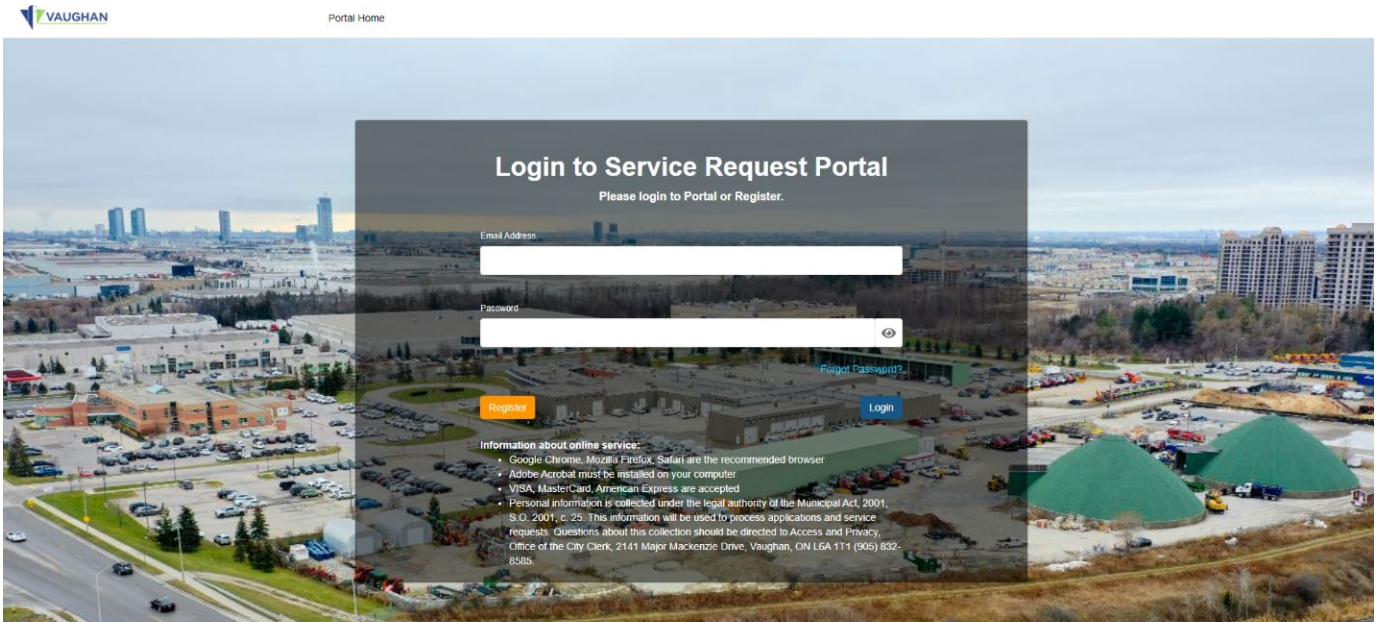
VAUGHAN

Portal Home

Login to Service Request Portal

Please login to Portal or Register.

Email Address

Password

Forgot Password?

Register

Login

Information about online service:

- Google Chrome, Mozilla Firefox, Safari are the recommended browser
- Adobe Acrobat must be installed on your computer
- VISA, MasterCard, American Express are accepted
- Personal information is collected under the legal authority of the Municipal Act, 2001, S.O. 2001, c. 25. This information will be used to process applications and service requests. Questions about this collection should be directed to Access and Privacy, Office of the City Clerk, 2141 Major Mackenzie Drive, Vaughan, ON L6A 1T1 (905) 832-8585.